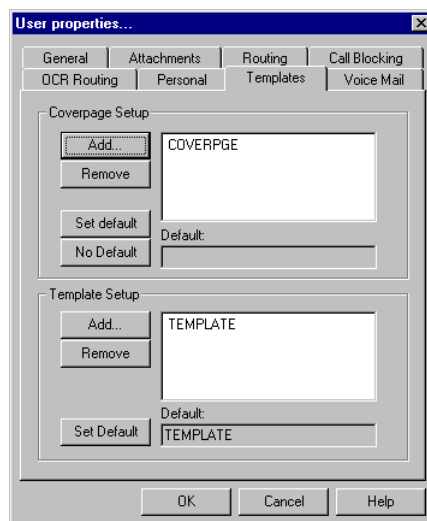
User properties...

General
Attachments
Routing
Call Blocking
OCR Routing
Personal
Templates
Voice Mail

Coverpage Setup
Add...
Remove
COVERPGE
Set default
No Default
Default:

Template Setup
Add...
Remove
TEMPLATE
Default:
Set Default
TEMPLATE

OK
Cancel
Help